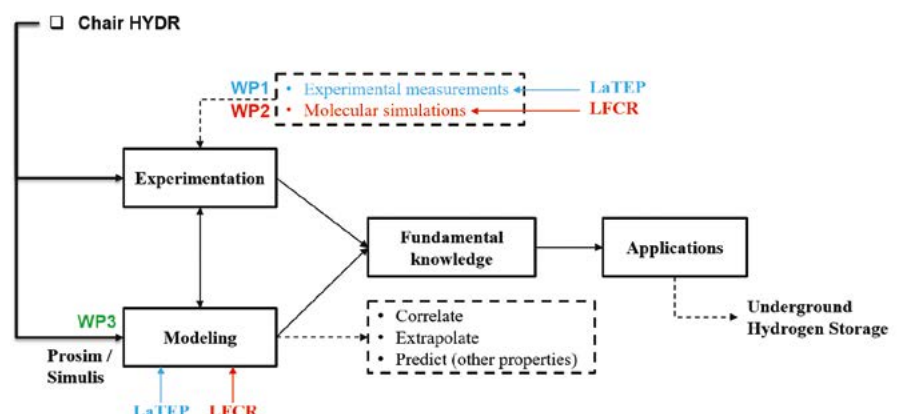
❑ Chair HYDR

WP1 • Experimental measurements LaTEP
WP2 • Molecular simulations LFCR

Experimentation

Fundamental knowledge

Applications

Underground Hydrogen Storage

WP3

Modeling

Prosim / Simulis

• Correlate
• Extrapolate
• Predict (other properties)

LaTEP LFCR